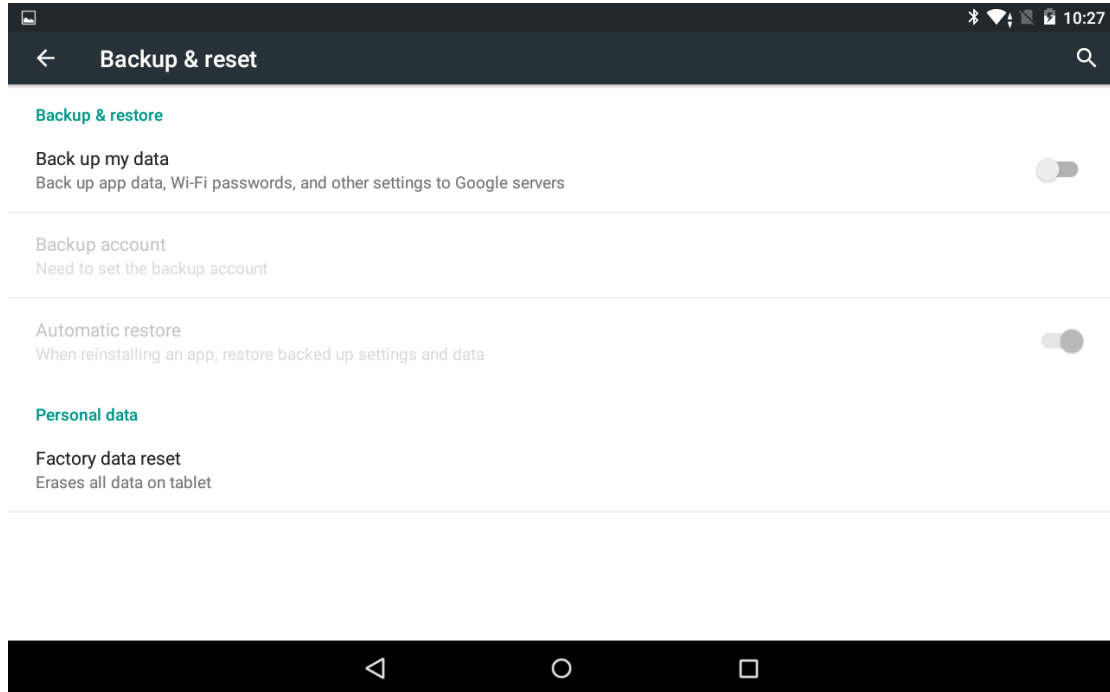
10:27

Backup & reset

Backup & restore

Back up my data
Back up app data, Wi-Fi passwords, and other settings to Google servers

Backup account
Need to set the backup account

Automatic restore
When reinstalling an app, restore backed up settings and data

Personal data

Factory data reset
Erases all data on tablet